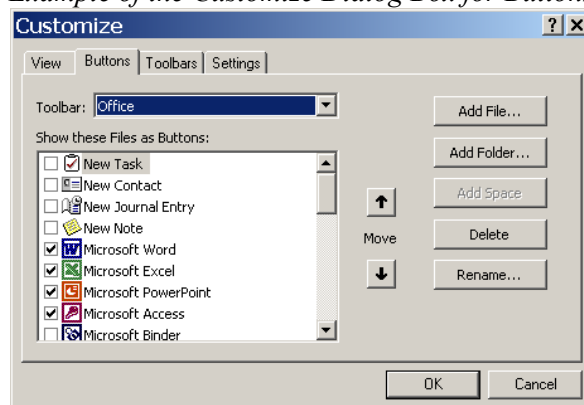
Example of the Customize Dialog Box for Button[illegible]

Customize

?

x

View

Buttons

Toolbars

Settings

Toolbar: Office

Show these Files as Buttons:

New Task

New Contact

New Journal Entry

New Note

Microsoft Word

Microsoft Excel

Microsoft PowerPoint

Microsoft Access

Microsoft Binder

Add File...

Add Folder...

Add Space

Move

Delete

Rename...

OK

Cancel